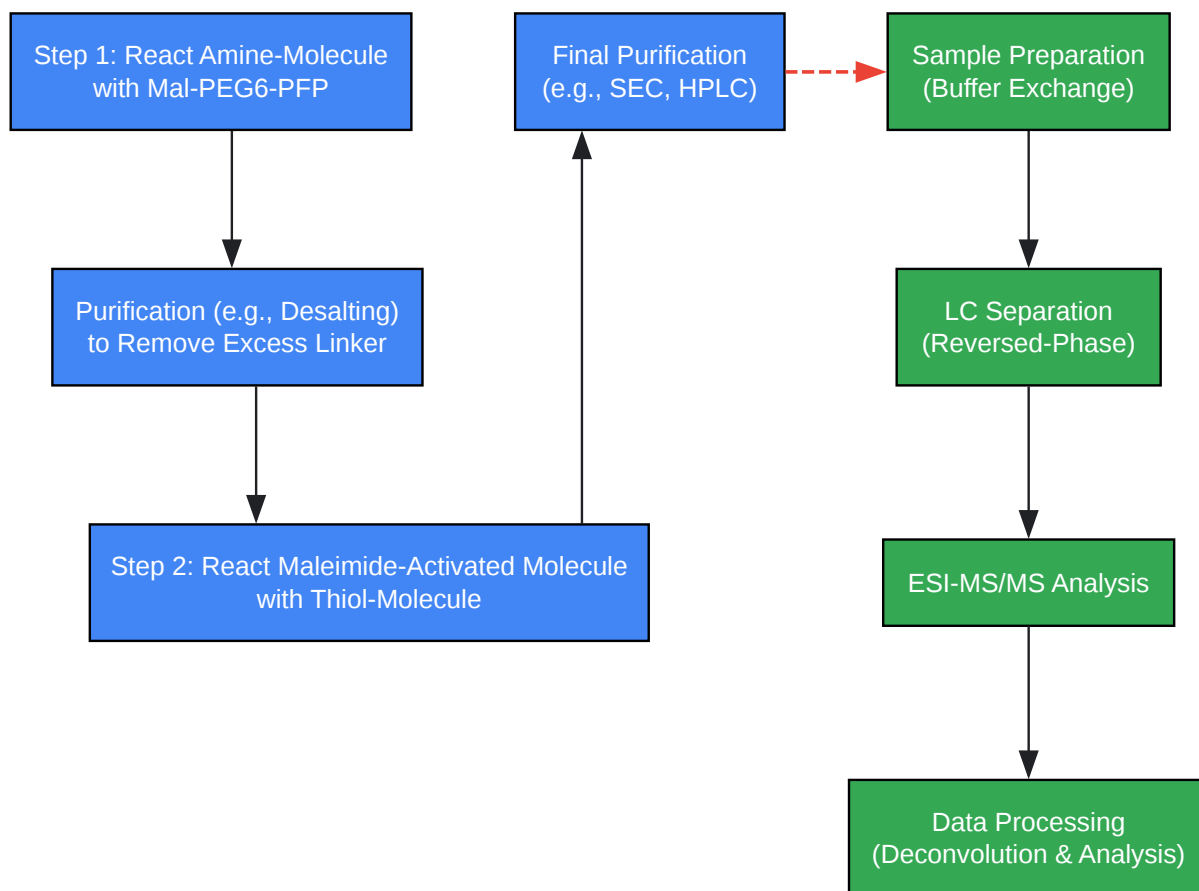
Step 1: React Amine-Molecule with Mal-PEG6-PFP

Purification (e.g., Desalting) to Remove Excess Linker

Step 2: React Maleimide-Activated Molecule with Thiol-Molecule

Final Purification (e.g., SEC, HPLC)

Sample Preparation (Buffer Exchange)

LC Separation (Reversed-Phase)

ESI-MS/MS Analysis

Data Processing (Deconvolution & Analysis)